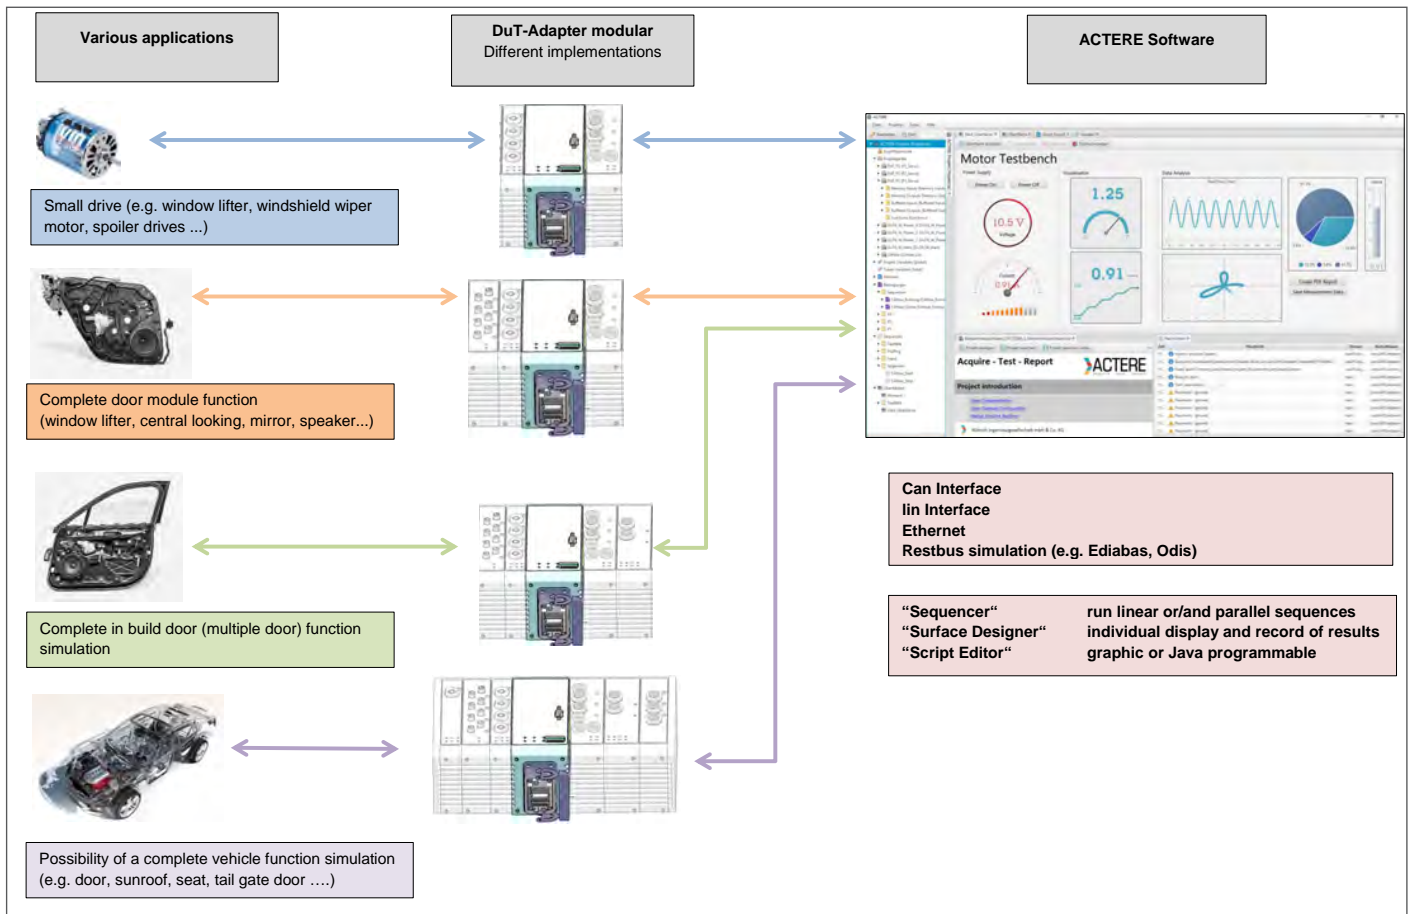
Various applications

DuT-Adapter modular
Different implementations

ACTERE Software

Small drive (e.g. window lifter, windshield wiper motor, spoiler drives ...)

Motor Testbench

1.25

10.5 V

0.91

0.91

Acquire - Test - Report

ACTERE

Project introduction

Complete door module function
(window lifter, central looking, mirror, speaker...)

Can Interface
lin Interface
Ethernet
Restbus simulation (e.g. Ediabas, Odis)

Complete in build door (multiple door) function simulation

“Sequencer“ run linear or/and parallel sequences
“Surface Designer“ individual display and record of results
“Script Editor“ graphic or Java programmable

Possibility of a complete vehicle function simulation
(e.g. door, sunroof, seat, tail gate door ….)